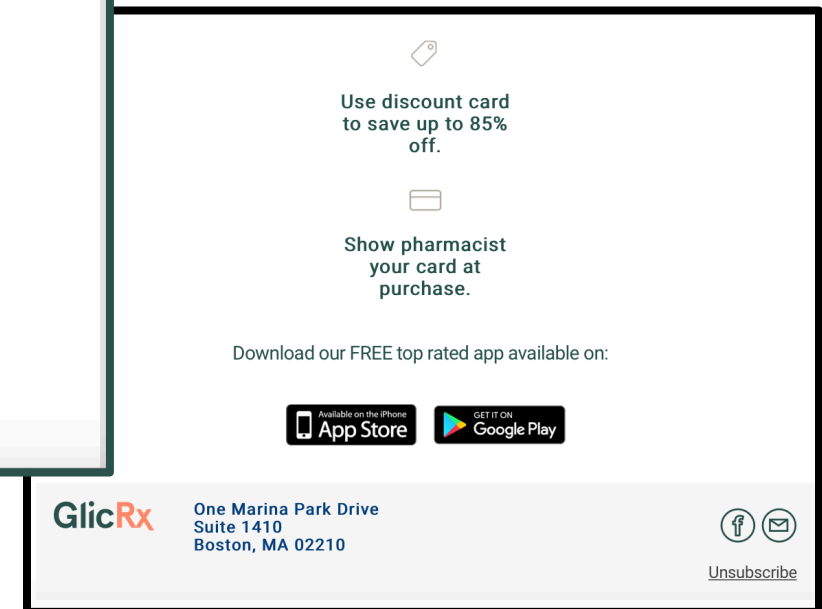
Use discount card to save up to 85% off.

Show pharmacist your card at purchase.

Download our FREE top rated app available on:

Available on the iPhone App Store

GET IT ON Google Play

GlicRx

One Marina Park Drive
Suite 1410
Boston, MA 02210

Unsubscribe